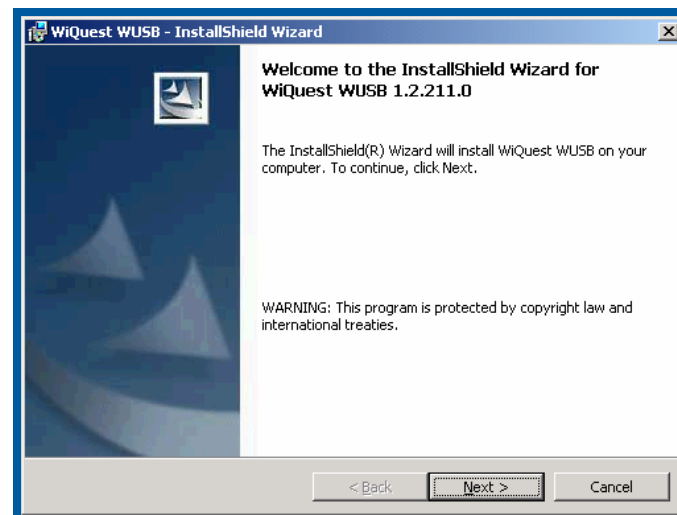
WiQuest WUSB - InstallShield Wizard

Welcome to the InstallShield Wizard for WiQuest WUSB 1.2.211.0

The InstallShield(R) Wizard will install WiQuest WUSB on your computer. To continue, click Next.

WARNING: This program is protected by copyright law and international treaties.

< Back
Next >
Cancel